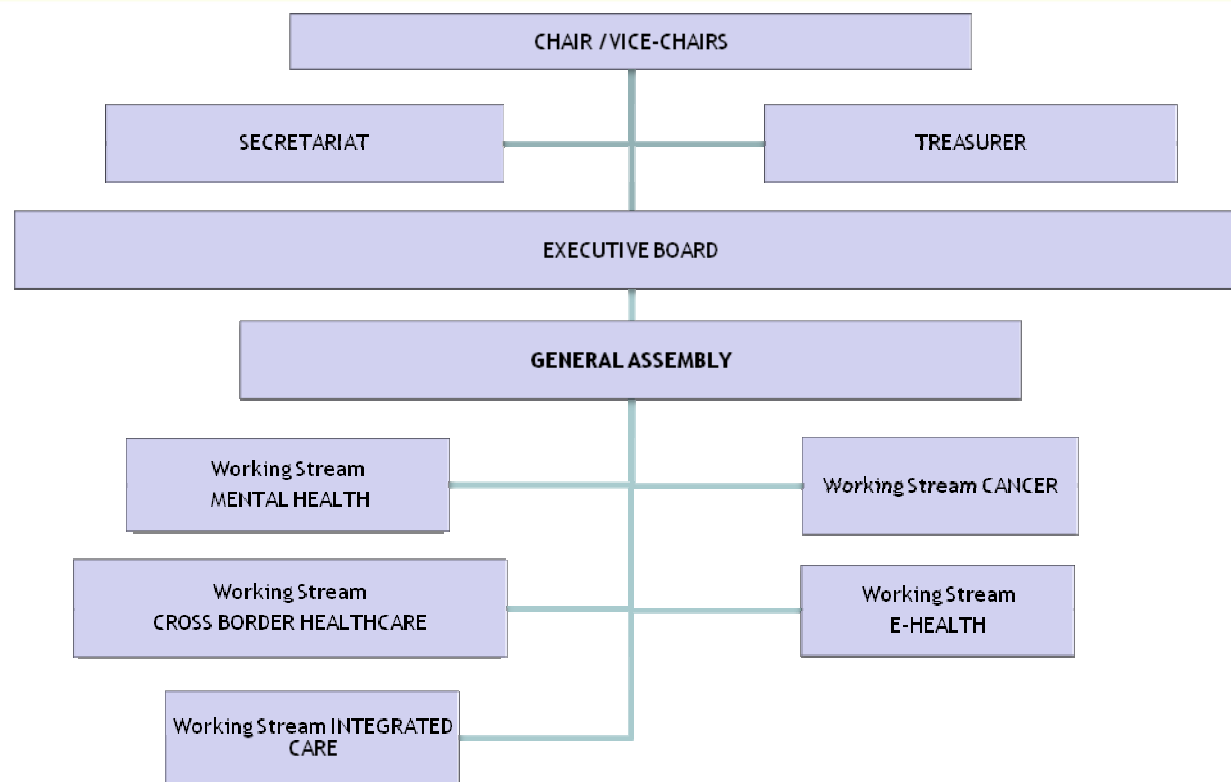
CHAIR / VICE-CHAIRS

SECRETARIAT

TREASURER

EXECUTIVE BOARD

GENERAL ASSEMBLY

Working Stream MENTAL HEALTH

Working Stream CANCER

Working Stream CROSS BORDER HEALTHCARE

Working Stream E-HEALTH

Working Stream INTEGRATED CARE